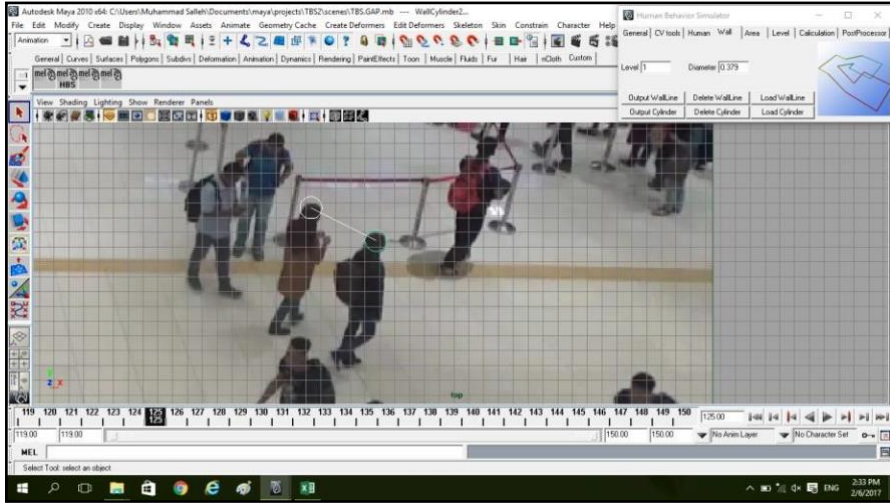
Autodesk Maya 2010 x64: C:\Users\Muhammad Salleh\Documents\maya\projects\TBS2\scenes\TBS.GAP.mb --- WallCylinder2...

File Edit Modify Create Display Window Assets Animate Geometry Cache Create Deformers Edit Deformers Skeleton Skin Constrain Character Help

Animation

General Curves Surfaces Polygons Subdivs Deformation Animation Dynamics Rendering PaintEffects Toon Muscle Fluids Fur Hair nCloth Custom

mel mel mel mel mel
HBS

View Shading Lighting Show Renderer Panels

Human Behavior Simulator

General CV tools Human Wall Area Level Calculation PostProcessor

Level 1 Diameter 0.379

Output WallLine Delete WallLine Load WallLine
Output Cylinder Delete Cylinder Load Cylinder

top

119 120 121 122 123 124 125 126 127 128 129 130 131 132 133 134 135 136 137 138 139 140 141 142 143 144 145 146 147 148 149 150

125.00

119.00 119.00 150.00 150.00 No Anim Layer No Character Set

MEL

Select Tool: select an object

ENG 2:33 PM 2/6/2017